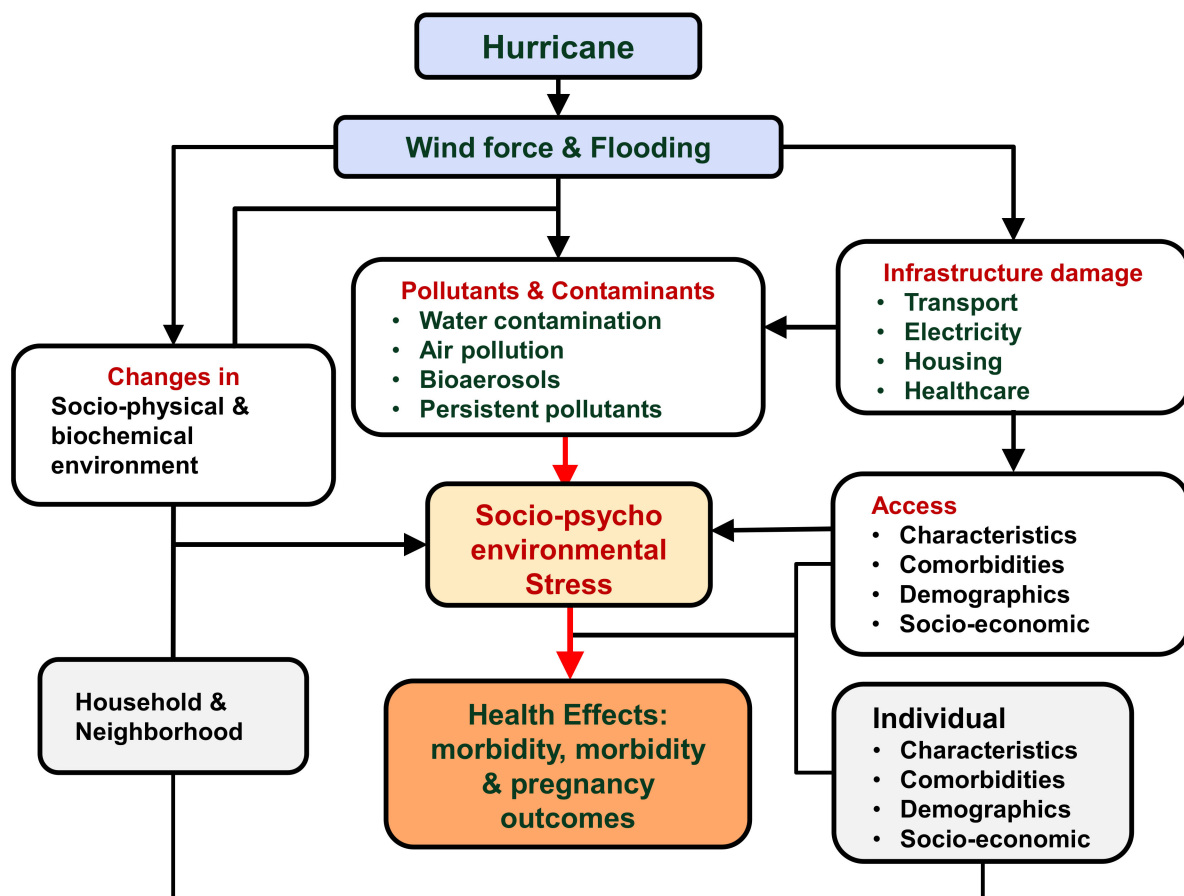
Hurricane

Wind force & Flooding

Pollutants & Contaminants
- Water contamination
- Air pollution
- Bioaerosols
- Persistent pollutants

Infrastructure damage
- Transport
- Electricity
- Housing
- Healthcare

Changes in
Socio-physical & biochemical environment

Socio-psycho environmental Stress

Access
- Characteristics
- Comorbidities
- Demographics
- Socio-economic

Household & Neighborhood

Health Effects: morbidity, morbidity & pregnancy outcomes

Individual
- Characteristics
- Comorbidities
- Demographics
- Socio-economic